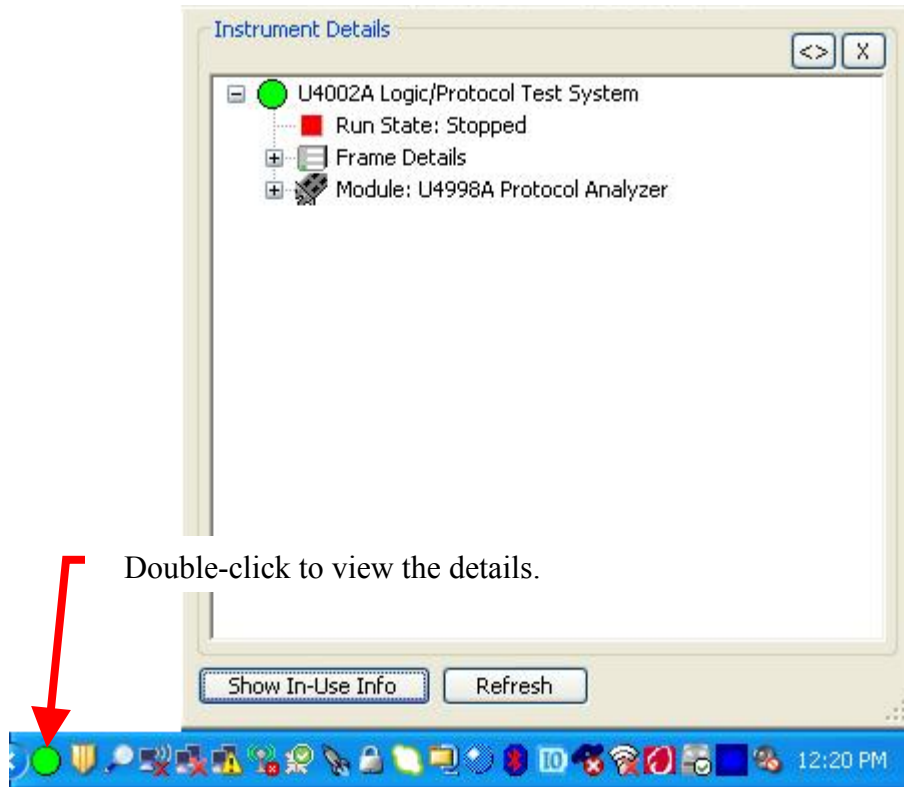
Instrument Details

<> X

U4002A Logic/Protocol Test System

Run State: Stopped

Frame Details

Module: U4998A Protocol Analyzer

Double-click to view the details.

Show In-Use Info

Refresh

10

12:20 PM